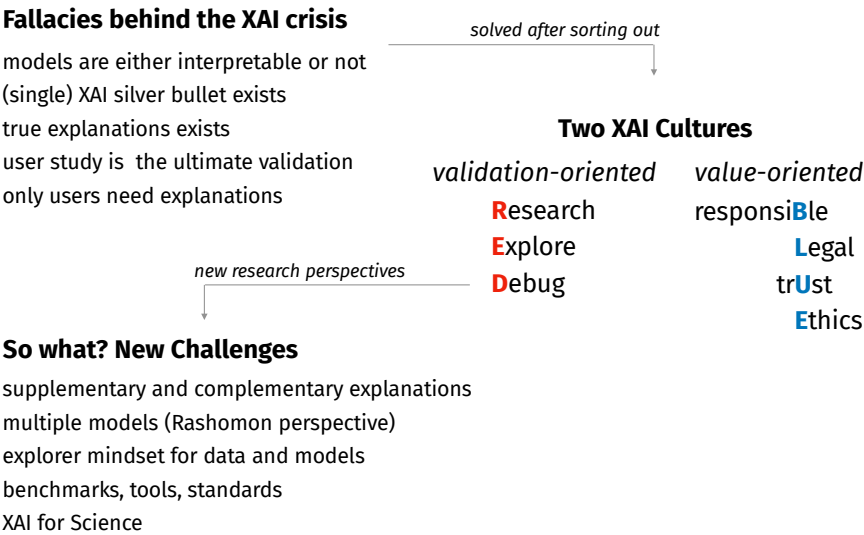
**Fallacies behind the XAI crisis**

models are either interpretable or not
(single) XAI silver bullet exists
true explanations exists
user study is the ultimate validation
only users need explanations

*solved after sorting out*

**Two XAI Cultures**

*validation-oriented*
Research
Explore
Debug

*value-oriented*
responsiBle
Legal
trUst
Ethics

*new research perspectives*

**So what? New Challenges**

supplementary and complementary explanations
multiple models (Rashomon perspective)
explorer mindset for data and models
benchmarks, tools, standards
XAI for Science